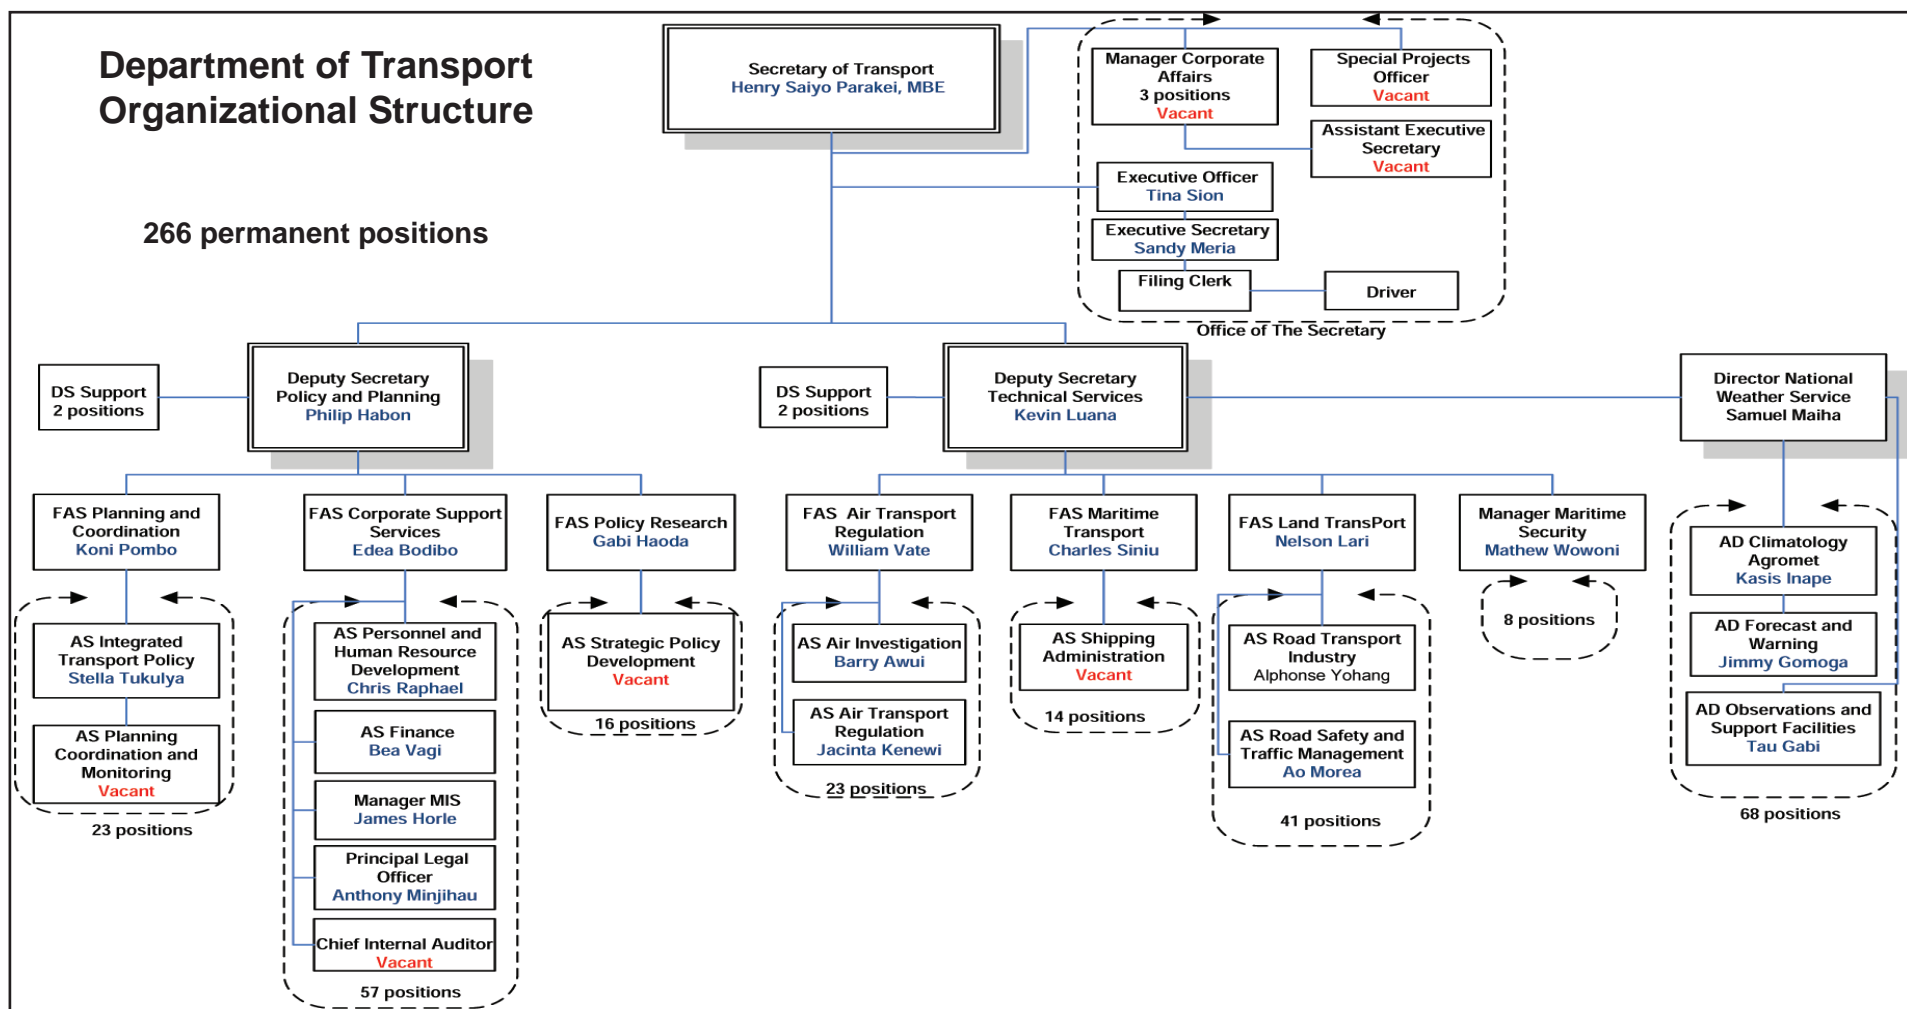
Department of Transport Organizational Structure

266 permanent positions

Secretary of Transport
Henry Saiyo Parakei, MBE

Manager Corporate Affairs
3 positions
Vacant

Special Projects Officer
Vacant

Assistant Executive Secretary
Vacant

Executive Officer
Tina Sion

Executive Secretary
Sandy Meria

Filing Clerk

Driver

Office of The Secretary

DS Support
2 positions

Deputy Secretary
Policy and Planning
Philip Habon

DS Support
2 positions

Deputy Secretary
Technical Services
Kevin Luana

Director National Weather Service
Samuel Maiha

FAS Planning and Coordination
Koni Pombo

AS Integrated Transport Policy
Stella Tukulya

AS Planning Coordination and Monitoring
Vacant

23 positions

FAS Corporate Support Services
Edea Bodibo

AS Personnel and Human Resource Development
Chris Raphael

AS Finance
Bea Vagi

Manager MIS
James Horle

Principal Legal Officer
Anthony Minjihau

Chief Internal Auditor
Vacant

57 positions

FAS Policy Research
Gabi Haoda

AS Strategic Policy Development
Vacant

16 positions

FAS Air Transport Regulation
William Vate

AS Air Investigation
Barry Awui

AS Air Transport Regulation
Jacinta Kenewi

23 positions

FAS Maritime Transport
Charles Siniu

AS Shipping Administration
Vacant

14 positions

FAS Land TransPort
Nelson Lari

AS Road Transport Industry
Alphonse Yohang

AS Road Safety and Traffic Management
Ao Morea

41 positions

Manager Maritime Security
Mathew Wowoni

8 positions

AD Climatology Agromet
Kasis Inape

AD Forecast and Warning
Jimmy Gomoga

AD Observations and Support Facilities
Tau Gabi

68 positions